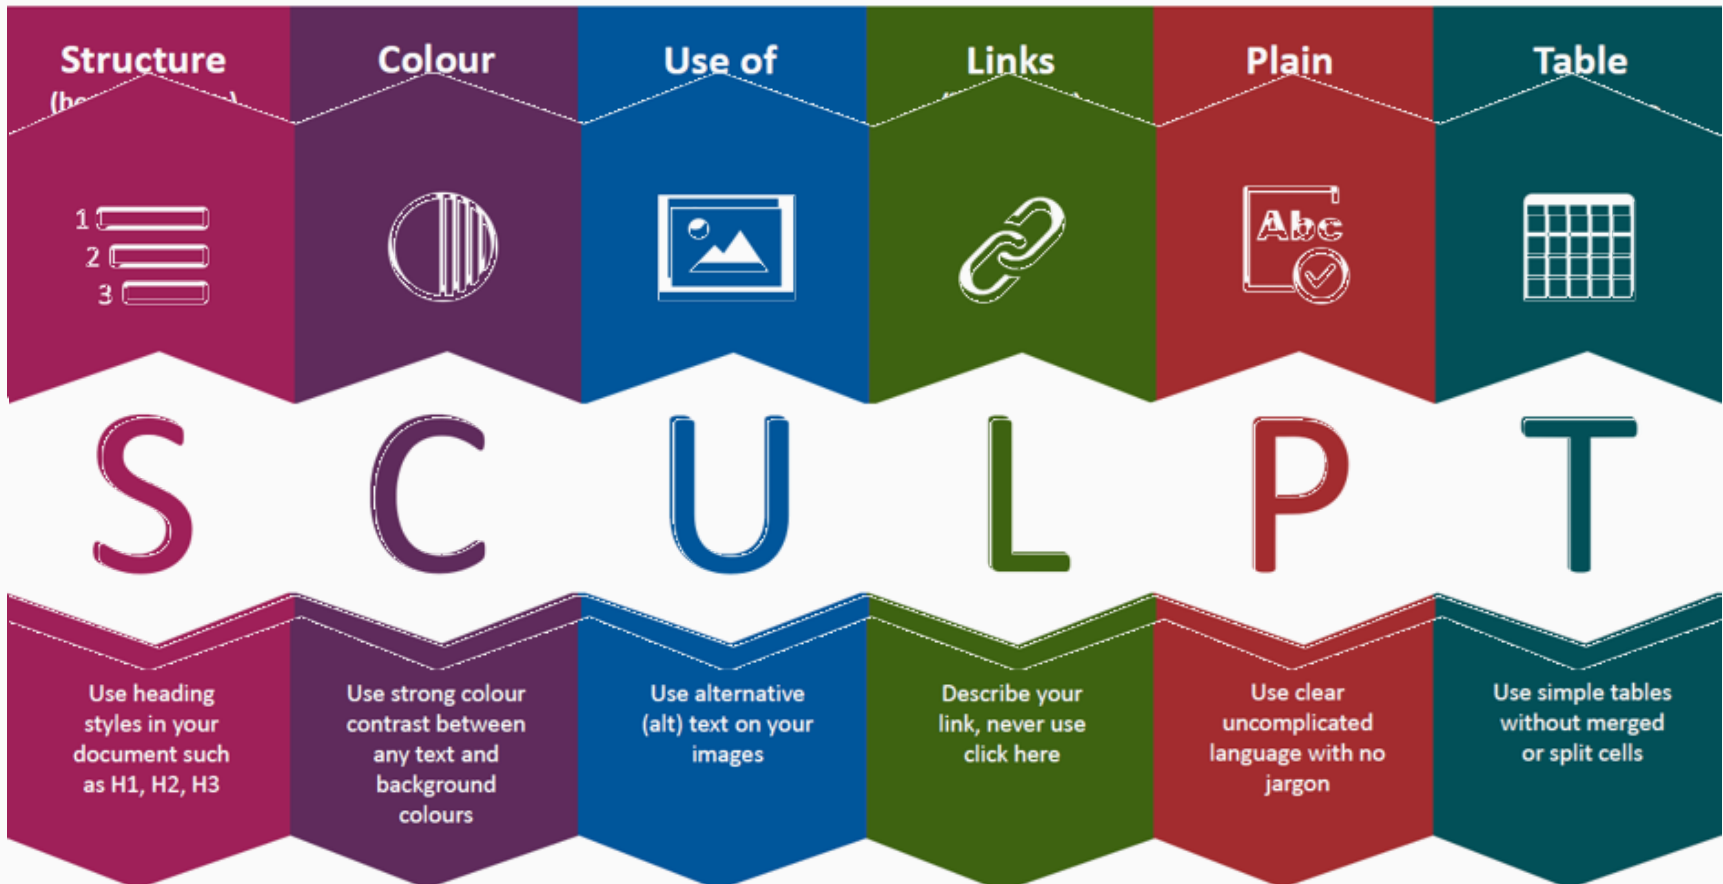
Structure (he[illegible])

Colour

Use of

Links

Plain

Table

1
2
3

Abc

S C U L P T

Use heading styles in your document such as H1, H2, H3

Use strong colour contrast between any text and background colours

Use alternative (alt) text on your images

Describe your link, never use click here

Use clear uncomplicated language with no jargon

Use simple tables without merged or split cells